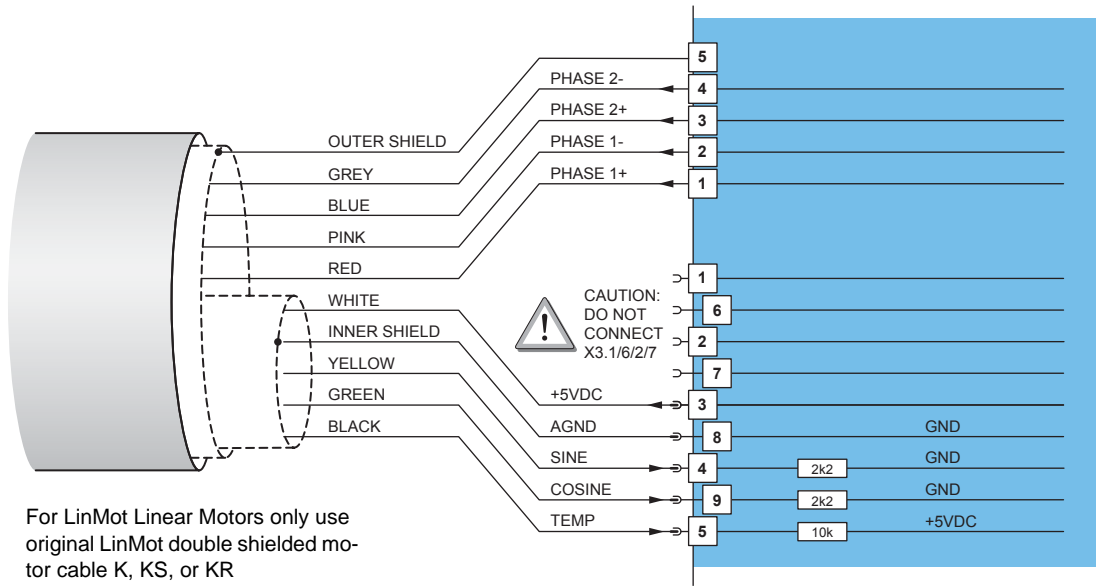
5
PHASE 2-
4
PHASE 2+
3
OUTER SHIELD
PHASE 1-
2
GREY
PHASE 1+
1
BLUE
PINK
RED
1
WHITE
CAUTION: DO NOT CONNECT X3.1/6/2/7
6
INNER SHIELD
2
YELLOW
7
GREEN
+5VDC
3
BLACK
AGND
8
GND
SINE
4
2k2
GND
COSINE
9
2k2
GND
TEMP
5
10k
+5VDC

For LinMot Linear Motors only use original LinMot double shielded motor cable K, KS, or KR